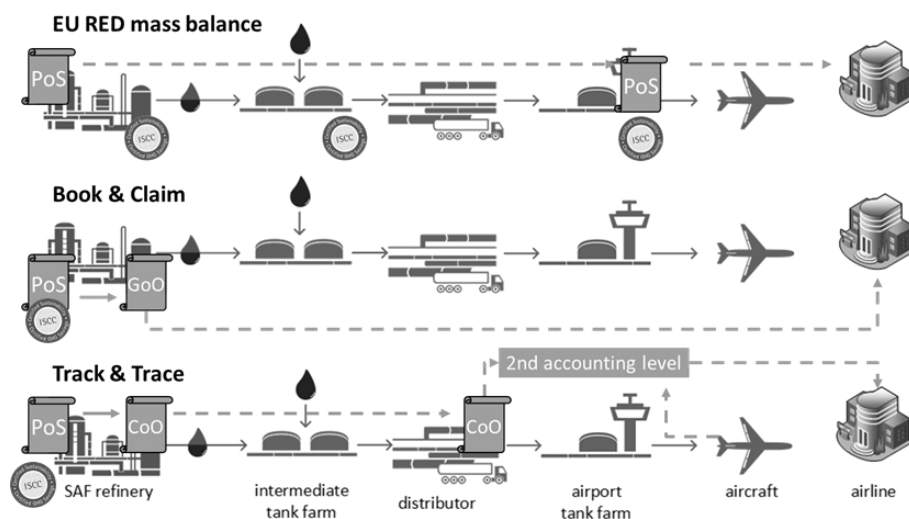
EU RED mass balance

PoS

ISCC

PoS

ISCC

Book & Claim

PoS

GoO

ISCC

Track & Trace

2nd accounting level

PoS

CoO

CoO

ISCC

SAF refinery

intermediate tank farm

distributor

airport tank farm

aircraft

airline